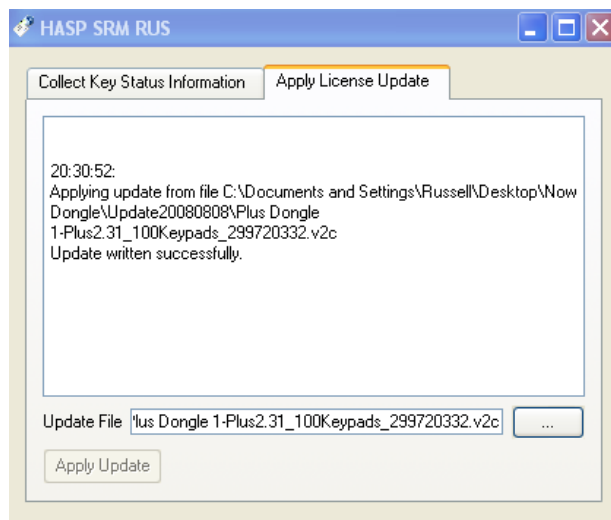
HASP SRM RUS

Collect Key Status Information
Apply License Update

20:30:52:
Applying update from file C:\Documents and Settings\Russell\Desktop\Now Dongle\Update20080808\Plus Dongle 1-Plus2.31_100Keypads_299720332.v2c
Update written successfully.

Update File 'lus Dongle 1-Plus2.31_100Keypads_299720332.v2c ...

Apply Update